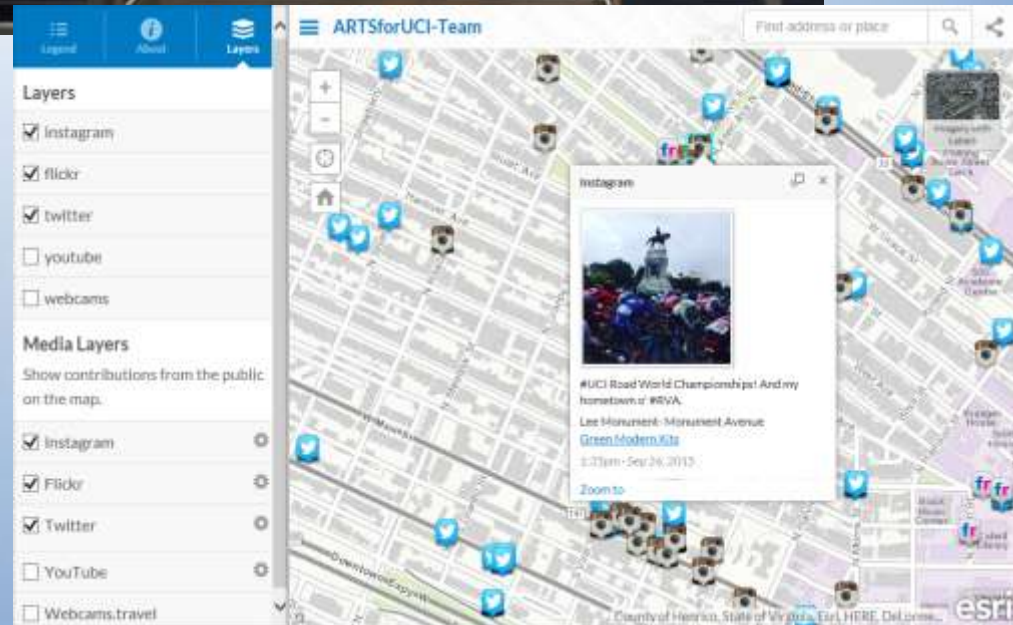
Legend About Layers

ARTSforUCI-Team

Find address or place

Layers

☑ instagram

☑ flickr

☑ twitter

☐ youtube

☐ webcams

Media Layers

Show contributions from the public on the map.

☑ Instagram

☑ Flickr

☑ Twitter

☐ YouTube

☐ Webcams.travel

Instagram

#UCI Road World Championships! And my hometown o' #RVA.

Lee Monument- Monument Avenue

Green Modern Kitz

1:23pm - Sep 26, 2015

Zoom to

Imagery with Labels

County of Henrico, State of Virginia, Esri, HERE, DeLorme...

esri